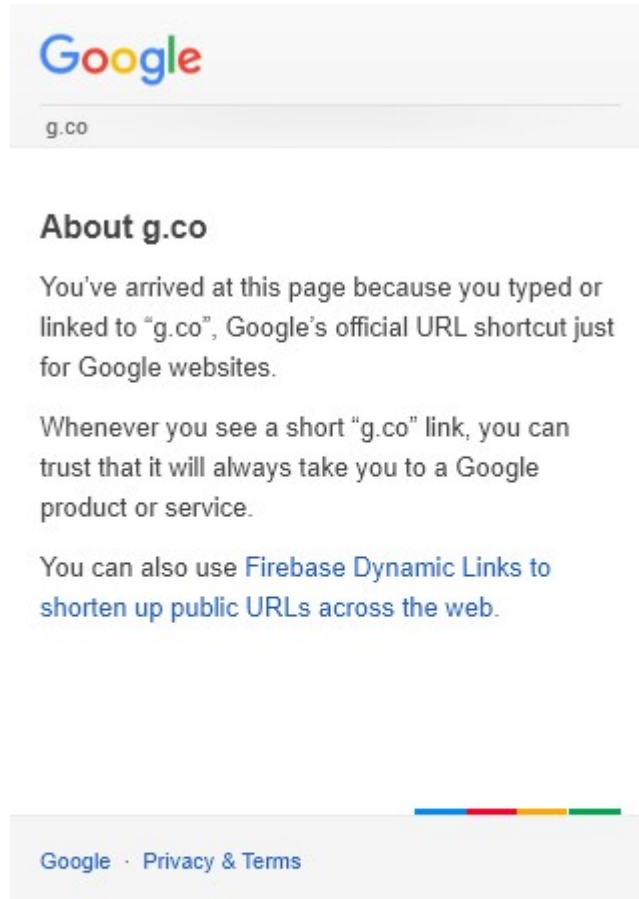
Google

g.co

About g.co

You’ve arrived at this page because you typed or linked to “g.co”, Google’s official URL shortcut just for Google websites.

Whenever you see a short “g.co” link, you can trust that it will always take you to a Google product or service.

You can also use Firebase Dynamic Links to shorten up public URLs across the web.

Google · Privacy & Terms